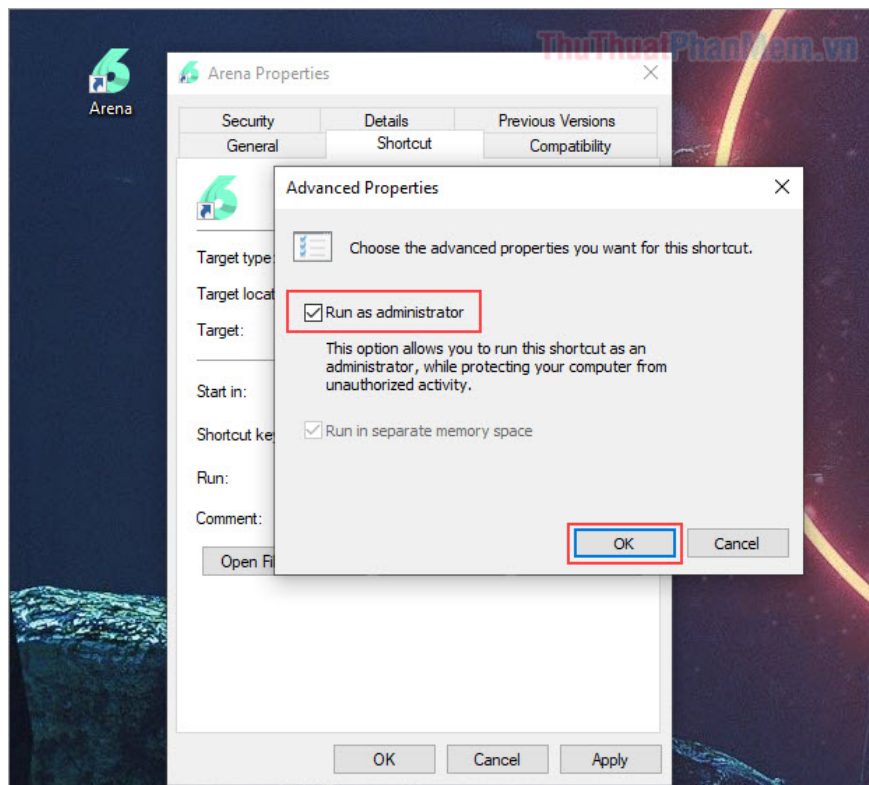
ThuThuatPhanMem.vn

Arena

Arena Properties

Security | Details | Previous Versions
General | Shortcut | Compatibility

Target type

Target locat

Target:

Start in:

Shortcut ke

Run:

Comment:

Open Fi

Advanced Properties

Choose the advanced properties you want for this shortcut.

Run as administrator

This option allows you to run this shortcut as an administrator, while protecting your computer from unauthorized activity.

Run in separate memory space

OK Cancel

OK Cancel Apply